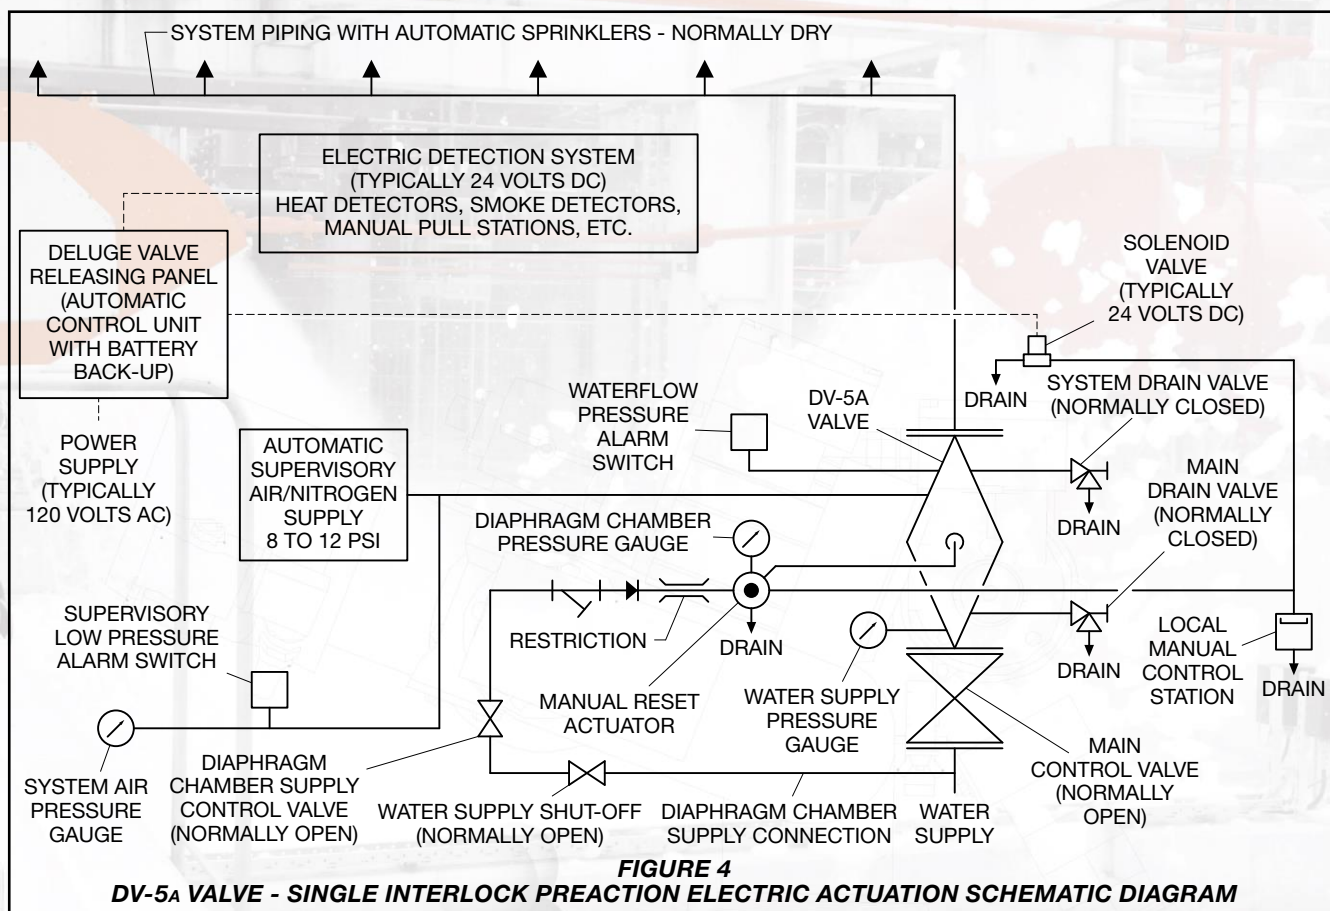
SYSTEM PIPING WITH AUTOMATIC SPRINKLERS - NORMALLY DRY

ELECTRIC DETECTION SYSTEM (TYPICALLY 24 VOLTS DC) HEAT DETECTORS, SMOKE DETECTORS, MANUAL PULL STATIONS, ETC.

DELUGE VALVE RELEASING PANEL (AUTOMATIC CONTROL UNIT WITH BATTERY BACK-UP)

SOLENOID VALVE (TYPICALLY 24 VOLTS DC)

DRAIN

SYSTEM DRAIN VALVE (NORMALLY CLOSED)

WATERFLOW PRESSURE ALARM SWITCH

DV-5A VALVE

POWER SUPPLY (TYPICALLY 120 VOLTS AC)

AUTOMATIC SUPERVISORY AIR/NITROGEN SUPPLY 8 TO 12 PSI

DRAIN

MAIN DRAIN VALVE (NORMALLY CLOSED)

DIAPHRAGM CHAMBER PRESSURE GAUGE

SUPERVISORY LOW PRESSURE ALARM SWITCH

RESTRICTION

DRAIN

DRAIN

LOCAL MANUAL CONTROL STATION

DRAIN

MANUAL RESET ACTUATOR

WATER SUPPLY PRESSURE GAUGE

SYSTEM AIR PRESSURE GAUGE

DIAPHRAGM CHAMBER SUPPLY CONTROL VALVE (NORMALLY OPEN)

WATER SUPPLY SHUT-OFF (NORMALLY OPEN)

DIAPHRAGM CHAMBER SUPPLY CONNECTION

WATER SUPPLY

MAIN CONTROL VALVE (NORMALLY OPEN)

FIGURE 4
DV-5A VALVE - SINGLE INTERLOCK PREACTION ELECTRIC ACTUATION SCHEMATIC DIAGRAM